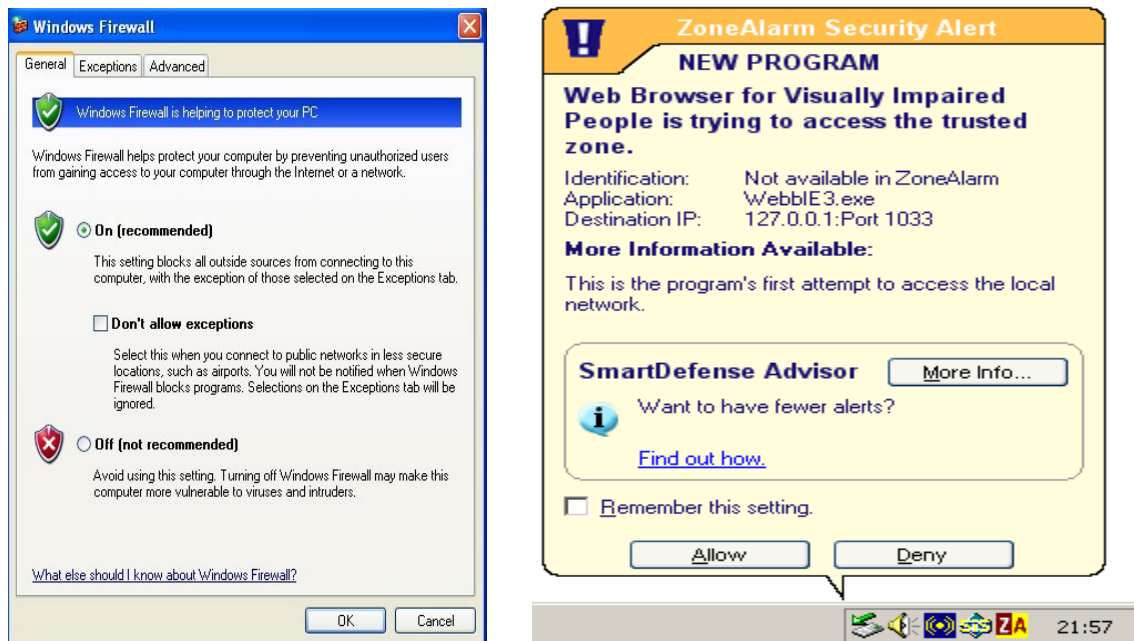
Windows Firewall

General | Exceptions | Advanced

Windows Firewall is helping to protect your PC

Windows Firewall helps protect your computer by preventing unauthorized users from gaining access to your computer through the Internet or a network.

On (recommended)

This setting blocks all outside sources from connecting to this computer, with the exception of those selected on the Exceptions tab.

Don't allow exceptions

Select this when you connect to public networks in less secure locations, such as airports. You will not be notified when Windows Firewall blocks programs. Selections on the Exceptions tab will be ignored.

Off (not recommended)

Avoid using this setting. Turning off Windows Firewall may make this computer more vulnerable to viruses and intruders.

What else should I know about Windows Firewall?

OK | Cancel

ZoneAlarm Security Alert

NEW PROGRAM

Web Browser for Visually Impaired People is trying to access the trusted zone.

Identification: Not available in ZoneAlarm
Application: WebbIE3.exe
Destination IP: 127.0.0.1:Port 1033

More Information Available:

This is the program's first attempt to access the local network.

SmartDefense Advisor

More Info...

Want to have fewer alerts?

Find out how.

Remember this setting.

Allow | Deny

ZA

21:57